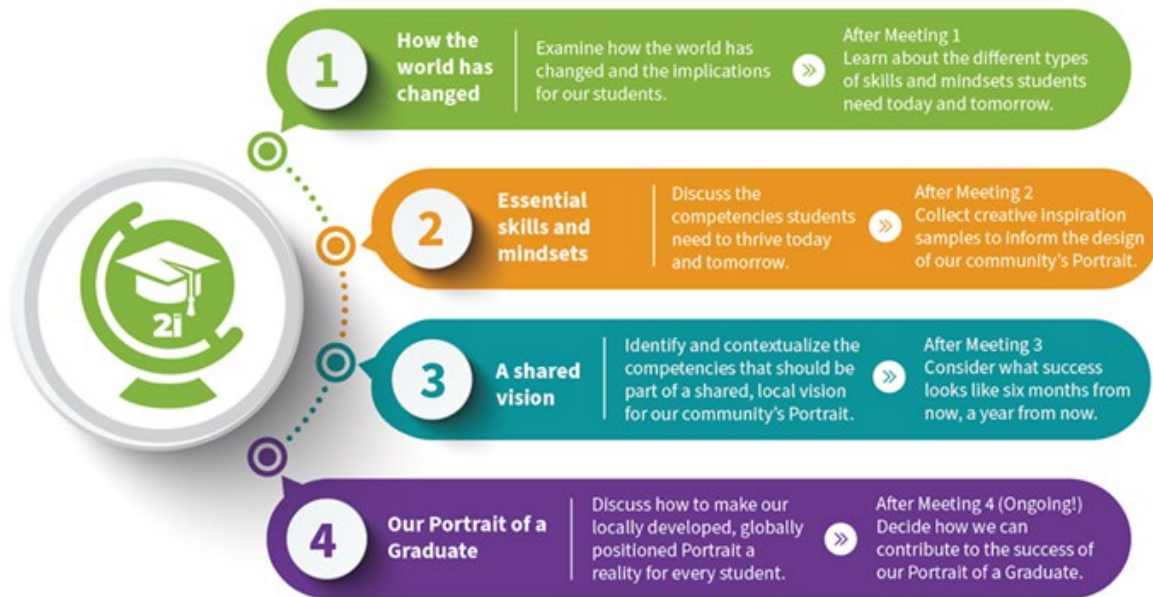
2i

1

How the world has changed

Examine how the world has changed and the implications for our students.

After Meeting 1
Learn about the different types of skills and mindsets students need today and tomorrow.

2

Essential skills and mindsets

Discuss the competencies students need to thrive today and tomorrow.

After Meeting 2
Collect creative inspiration samples to inform the design of our community's Portrait.

3

A shared vision

Identify and contextualize the competencies that should be part of a shared, local vision for our community's Portrait.

After Meeting 3
Consider what success looks like six months from now, a year from now.

4

Our Portrait of a Graduate

Discuss how to make our locally developed, globally positioned Portrait a reality for every student.

After Meeting 4 (Ongoing!)
Decide how we can contribute to the success of our Portrait of a Graduate.